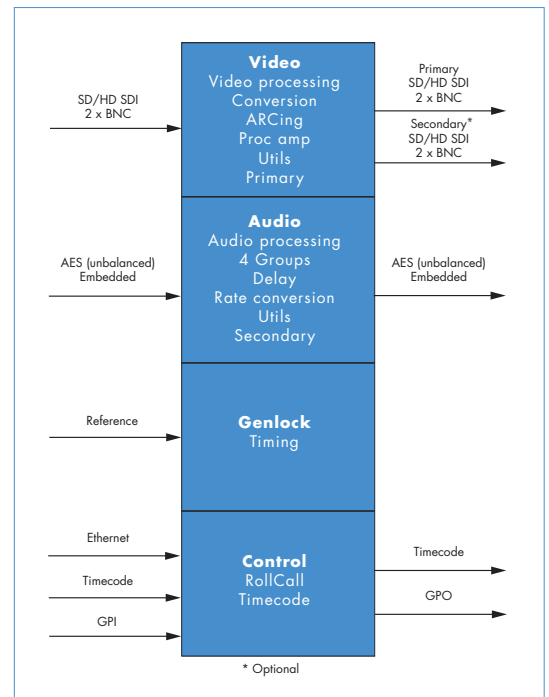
SD/HD SDI
2 x BNC

Video
Video processing
Conversion
ARCing
Proc amp
Utils
Primary

Primary
SD/HD SDI
2 x BNC

Secondary*
SD/HD SDI
2 x BNC

AES (unbalanced)
Embedded

Audio
Audio processing
4 Groups
Delay
Rate conversion
Utils
Secondary

AES (unbalanced)
Embedded

Reference

Genlock
Timing

Ethernet

Timecode

GPI

Control
RollCall
Timecode

Timecode

GPO

* Optional